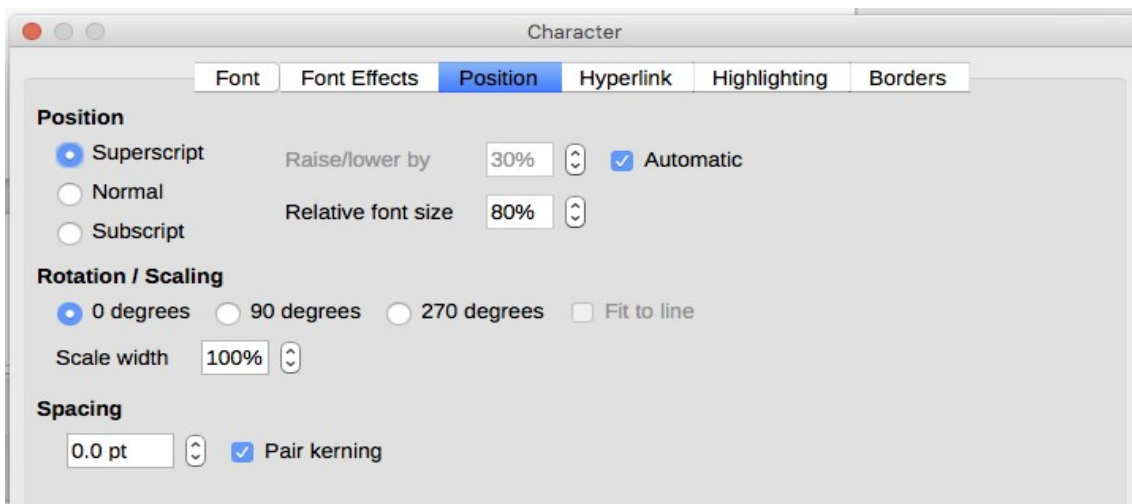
Character

Font | Font Effects | Position | Hyperlink | Highlighting | Borders

Position

Superscript

Normal

Subscript

Raise/lower by 30% Automatic

Relative font size 80%

Rotation / Scaling

0 degrees 90 degrees 270 degrees Fit to line

Scale width 100%

Spacing

0.0 pt Pair kerning